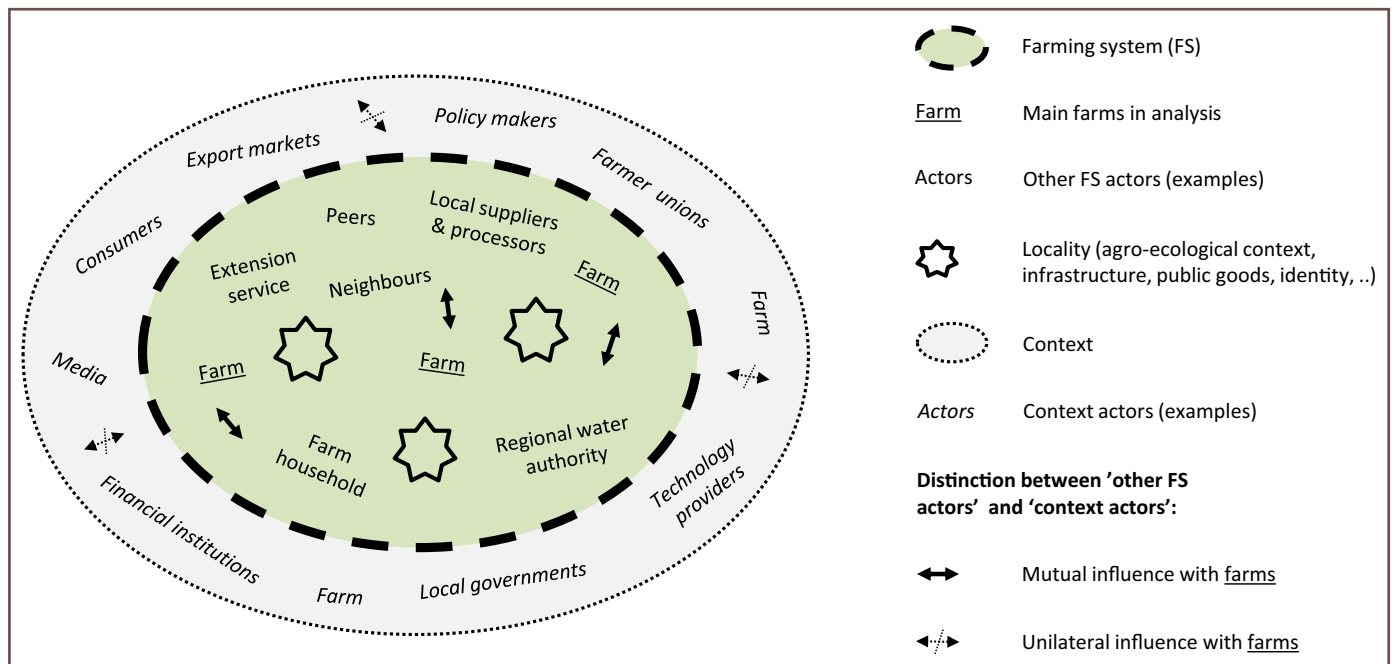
Export markets

Policy makers

Farmer unions

Consumers

Farm

Media

Financial institutions

Farm

Local governments

Technology providers

Peers

Local suppliers & processors

Extension service

Neighbours

Farm

Farm

Farm

Farm household

Regional water authority

Farming system (FS)

Farm Main farms in analysis

Actors Other FS actors (examples)

Locality (agro-ecological context, infrastructure, public goods, identity, ..)

Context

*Actors* Context actors (examples)

**Distinction between 'other FS actors' and 'context actors':**

Mutual influence with farms

Unilateral influence with farms